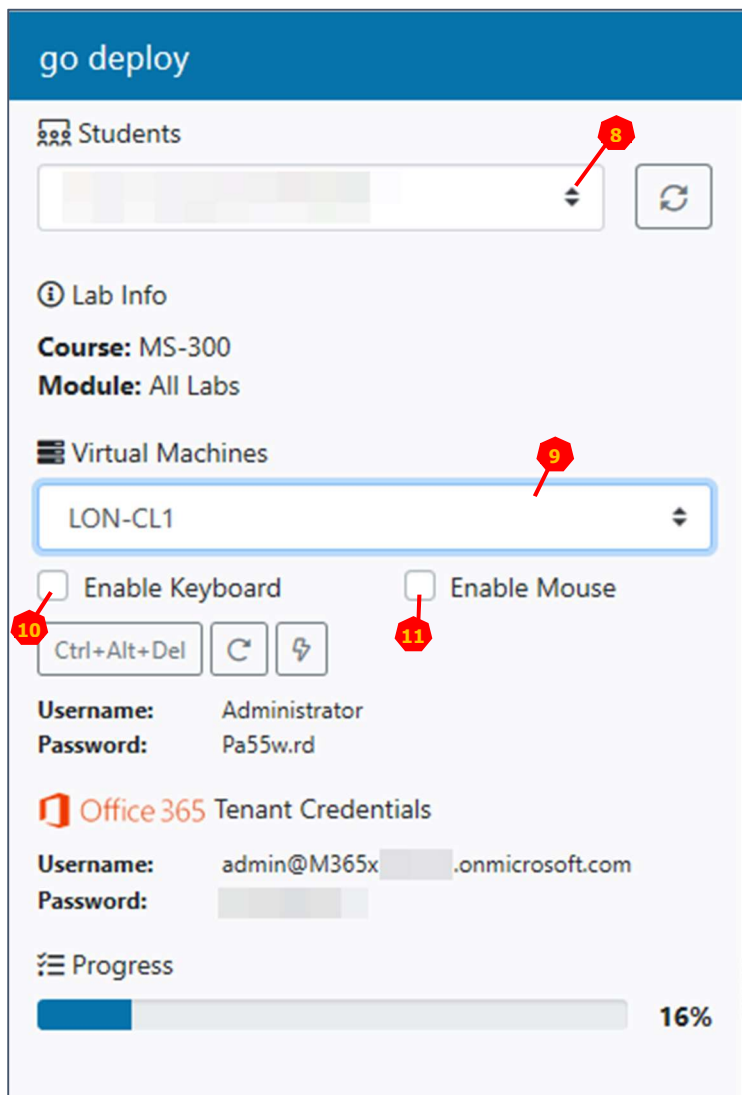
go deploy

Students

8

Lab Info

Course: MS-300
Module: All Labs

Virtual Machines

9

LON-CL1

Enable Keyboard

Enable Mouse

10

11

Ctrl+Alt+Del

Username: Administrator
Password: Pa55w.rd

Office 365 Tenant Credentials

Username: admin@M365x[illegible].onmicrosoft.com
Password: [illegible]

Progress

16%